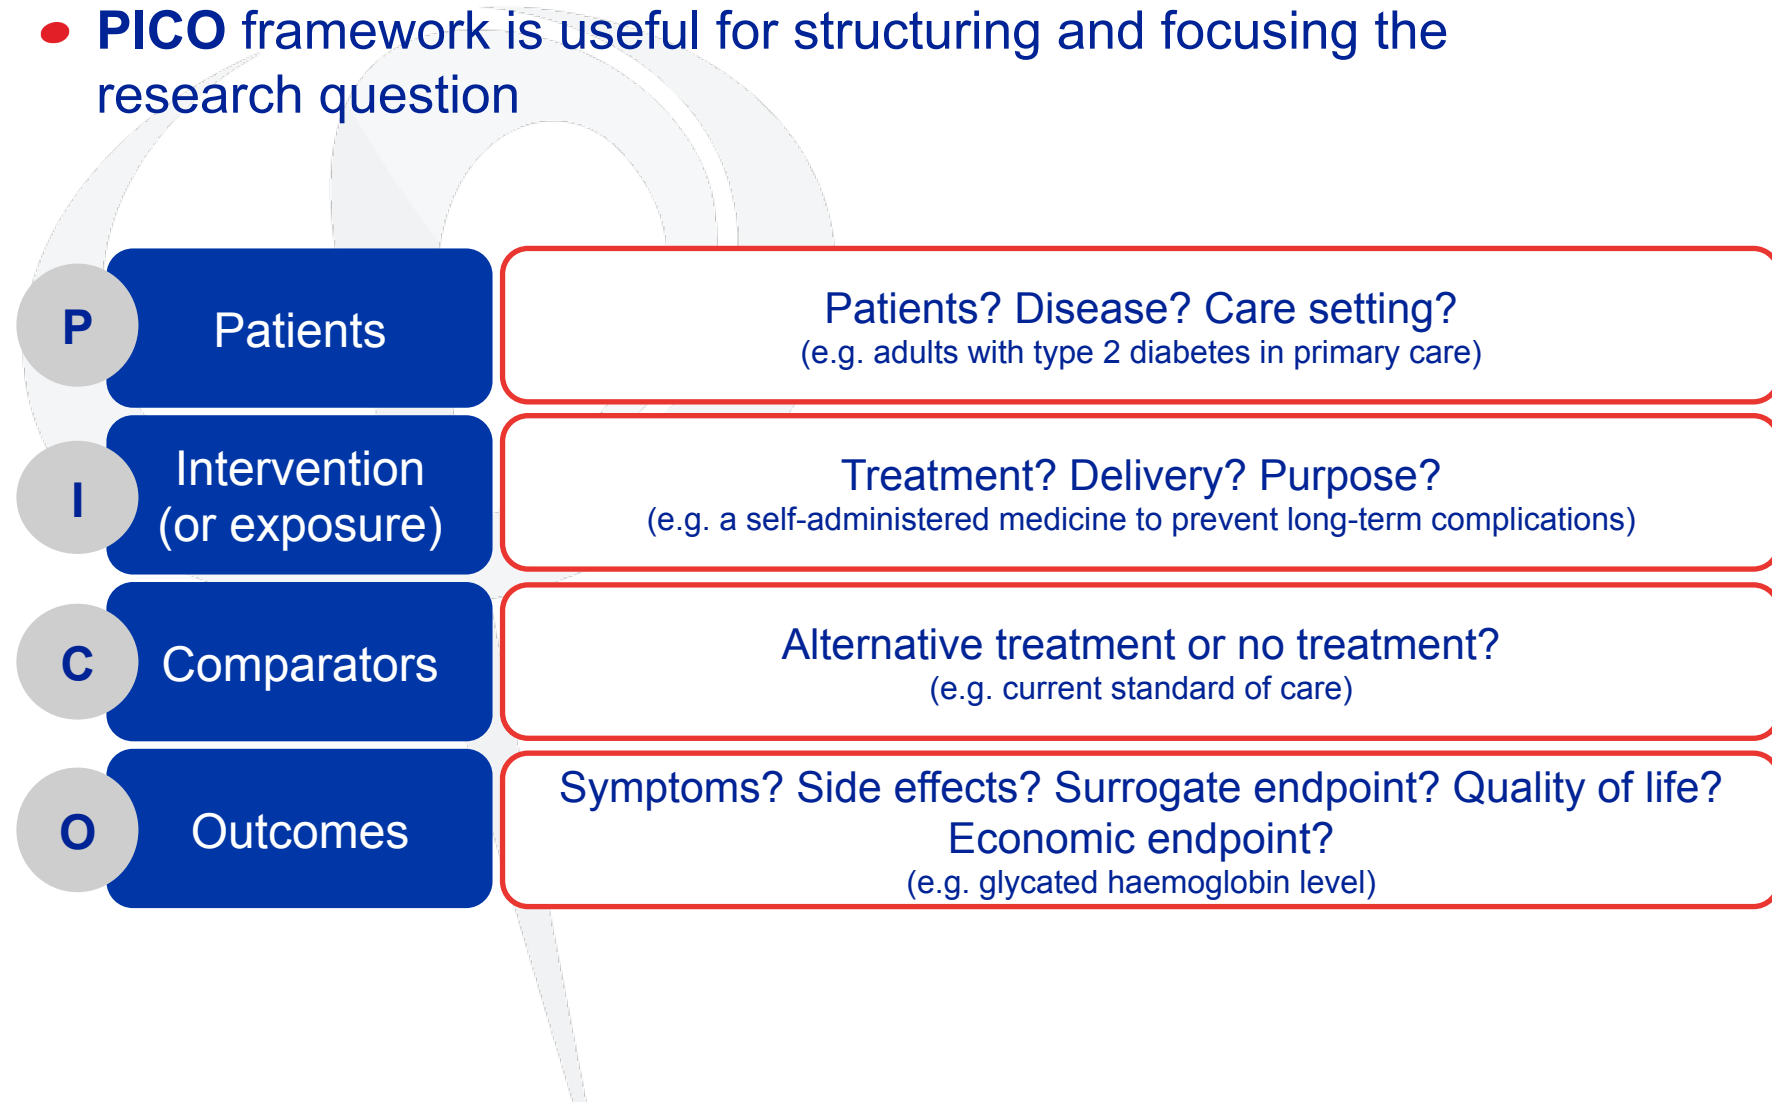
PICO framework is useful for structuring and focusing the research question

P Patients

Patients? Disease? Care setting?
(e.g. adults with type 2 diabetes in primary care)

I Intervention (or exposure)

Treatment? Delivery? Purpose?
(e.g. a self-administered medicine to prevent long-term complications)

C Comparators

Alternative treatment or no treatment?
(e.g. current standard of care)

O Outcomes

Symptoms? Side effects? Surrogate endpoint? Quality of life? Economic endpoint?
(e.g. glycated haemoglobin level)